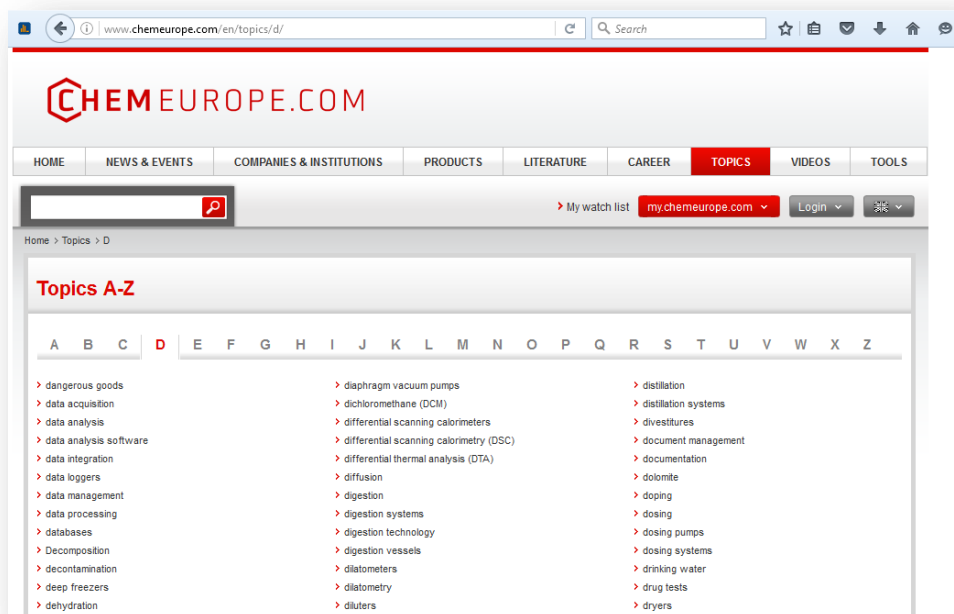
www.chemeurope.com/en/topics/d/

Search

CHEMEUROPE.COM

HOME
NEWS & EVENTS
COMPANIES & INSTITUTIONS
PRODUCTS
LITERATURE
CAREER
TOPICS
VIDEOS
TOOLS

My watch list
my.chemeurope.com
Login

Home > Topics > D

Topics A-Z

A B C D E F G H I J K L M N O P Q R S T U V W X Z

dangerous goods
data acquisition
data analysis
data analysis software
data integration
data loggers
data management
data processing
databases
Decomposition
decontamination
deep freezers
dehydration

diaphragm vacuum pumps
dichloromethane (DCM)
differential scanning calorimeters
differential scanning calorimetry (DSC)
differential thermal analysis (DTA)
diffusion
digestion
digestion systems
digestion technology
digestion vessels
dilatometers
dilatometry
diluters

distillation
distillation systems
divestitures
document management
documentation
dolomite
doping
dosing
dosing pumps
dosing systems
drinking water
drug tests
dryers